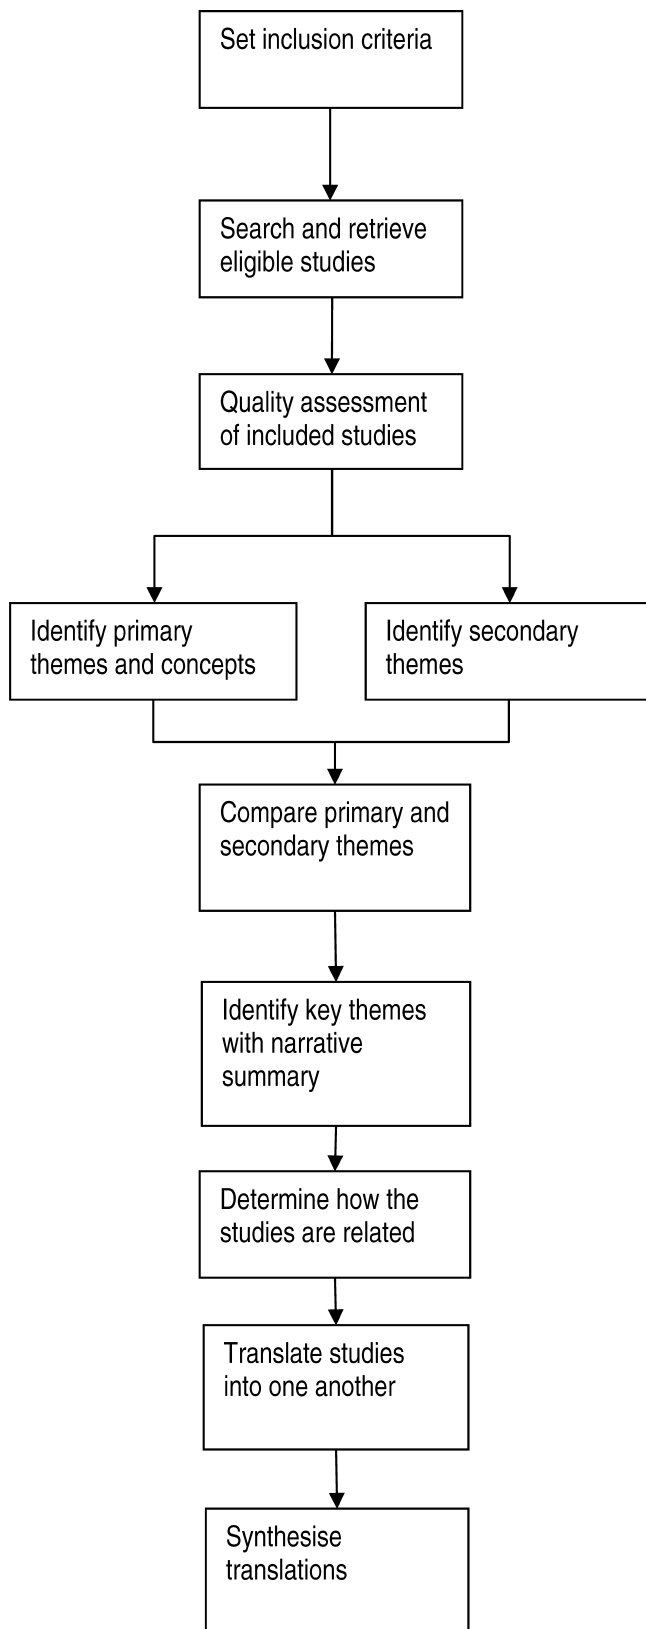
Set inclusion criteria

Search and retrieve eligible studies

Quality assessment of included studies

Identify primary themes and concepts

Identify secondary themes

Compare primary and secondary themes

Identify key themes with narrative summary

Determine how the studies are related

Translate studies into one another

Synthesise translations